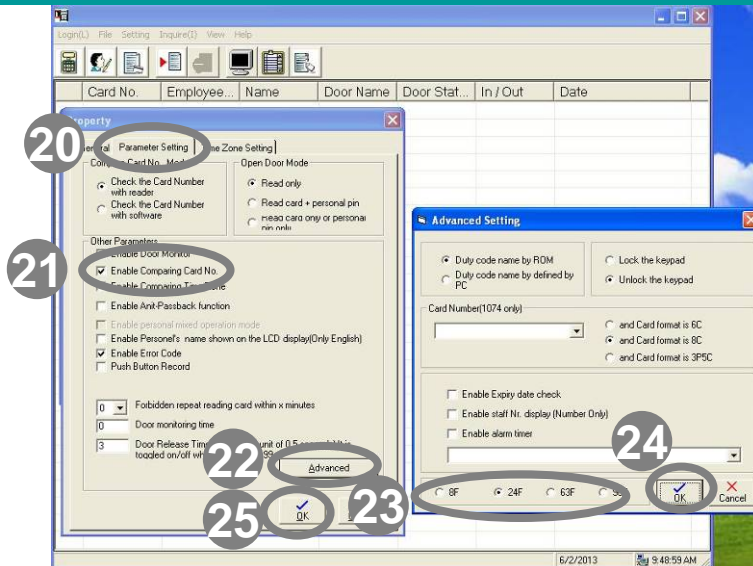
Login(L) File Setting Inquire(I) View Help

| Card No. | Employee... | Name | Door Name | Door Stat... | In / Out | Date |
|---|---|---|---|---|---|---|

roperty

20

eneral Parameter Setting me Zone Setting

Com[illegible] Card No. Mod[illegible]
Check the Card Number with reader
Check the Card Number with software

Open Door Mode
Read only
Read card + personal pin
Read card only or personal pin only

Other Parameters
21
Enable Door Monitor
Enable Comparing Card No.
Enable Comparing Time Zone
Enable Anit-Passback function
Enable personal mixed operation mode
Enable Personel's name shown on the LCD display(Only English)
Enable Error Code
Push Button Record

0 Forbidden repeat reading card within x minutes
0 Door monitoring time
3 Door Release Tim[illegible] unit of 0.5 se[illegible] toggled on/off wh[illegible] 99

22
Advanced

25
OK

23

Advanced Setting

Duty code name by ROM
Duty code name by defined by PC

Lock the keypad
Unlock the keypad

Card Number(1074 only)

and Card format is 6C
and Card format is 8C
and Card format is 3P5C

Enable Expiry date check
Enable staff Nr. display (Number Only)
Enable alarm timer

24

8F 24F 63F 9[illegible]

OK
Cancel

6/2/2013 9:48:59 AM